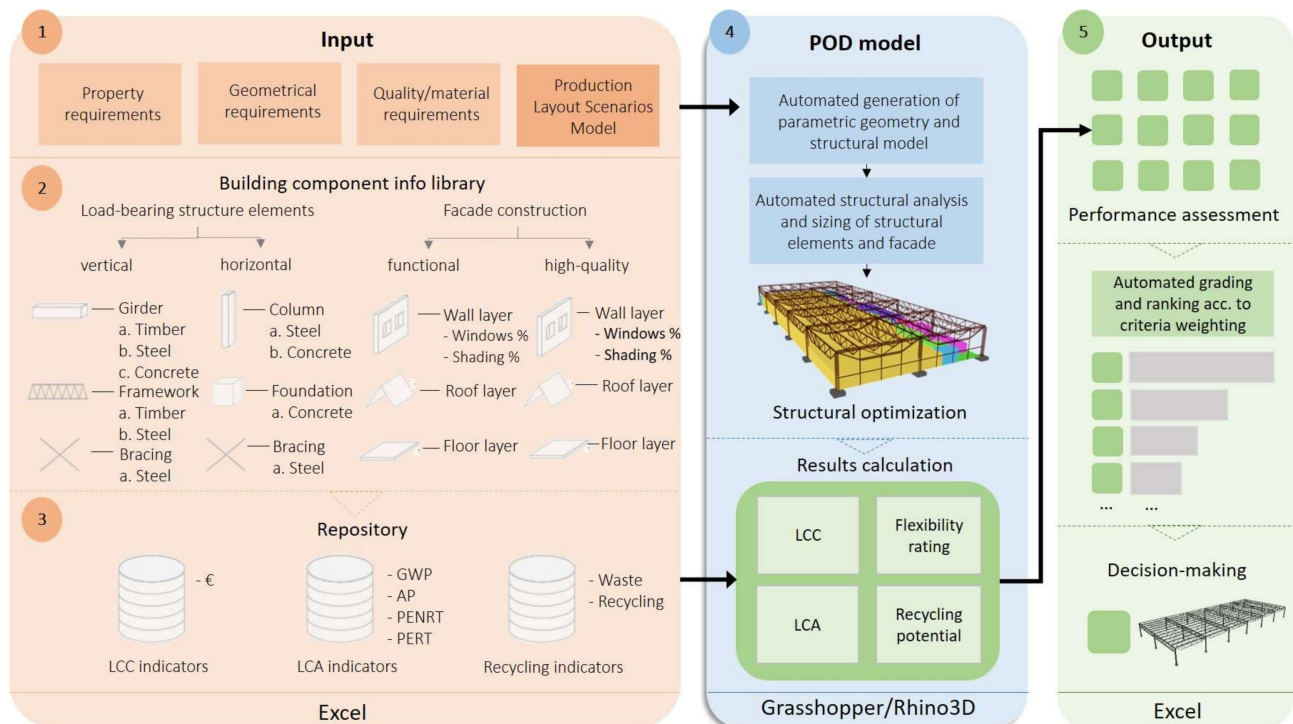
1

Input

Property requirements

Geometrical requirements

Quality/material requirements

Production Layout Scenarios Model

2

Building component info library

Load-bearing structure elements

vertical

horizontal

Facade construction

functional

high-quality

Girder
a. Timber
b. Steel
c. Concrete

Framework
a. Timber
b. Steel

Bracing
a. Steel

Column
a. Steel
b. Concrete

Foundation
a. Concrete

Bracing
a. Steel

Wall layer
- Windows %
- Shading %

Roof layer

Floor layer

Wall layer
- Windows %
- Shading %

Roof layer

Floor layer

3

Repository

- €

LCC indicators

- GWP
- AP
- PENRT
- PERT

LCA indicators

- Waste
- Recycling

Recycling indicators

Excel

4

POD model

Automated generation of parametric geometry and structural model

Automated structural analysis and sizing of structural elements and facade

Structural optimization

Results calculation

LCC

Flexibility rating

LCA

Recycling potential

Grasshopper/Rhino3D

5

Output

Performance assessment

Automated grading and ranking acc. to criteria weighting

... ...

Decision-making

Excel